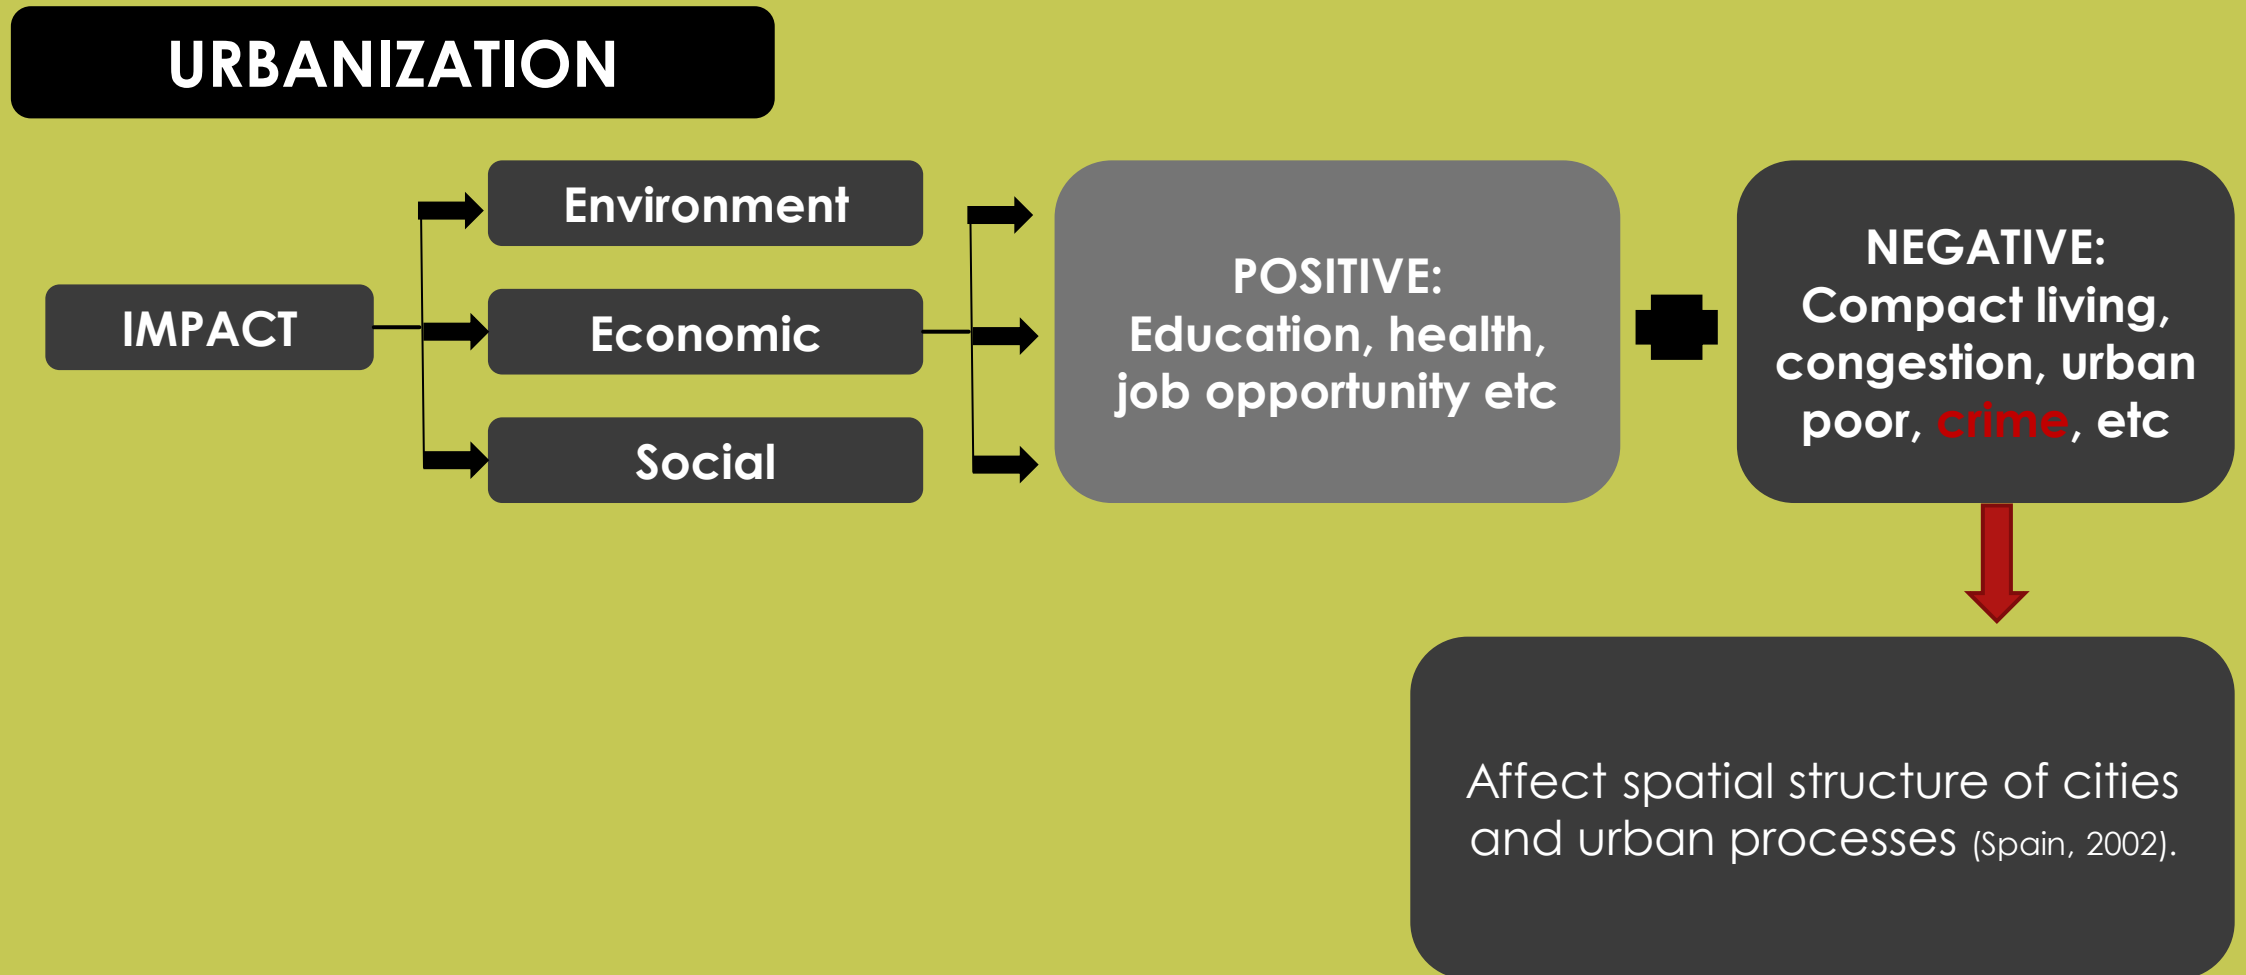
URBANIZATION

IMPACT

Environment

Economic

Social

POSITIVE: Education, health, job opportunity etc

NEGATIVE: Compact living, congestion, urban poor, crime, etc

Affect spatial structure of cities and urban processes (Spain, 2002).